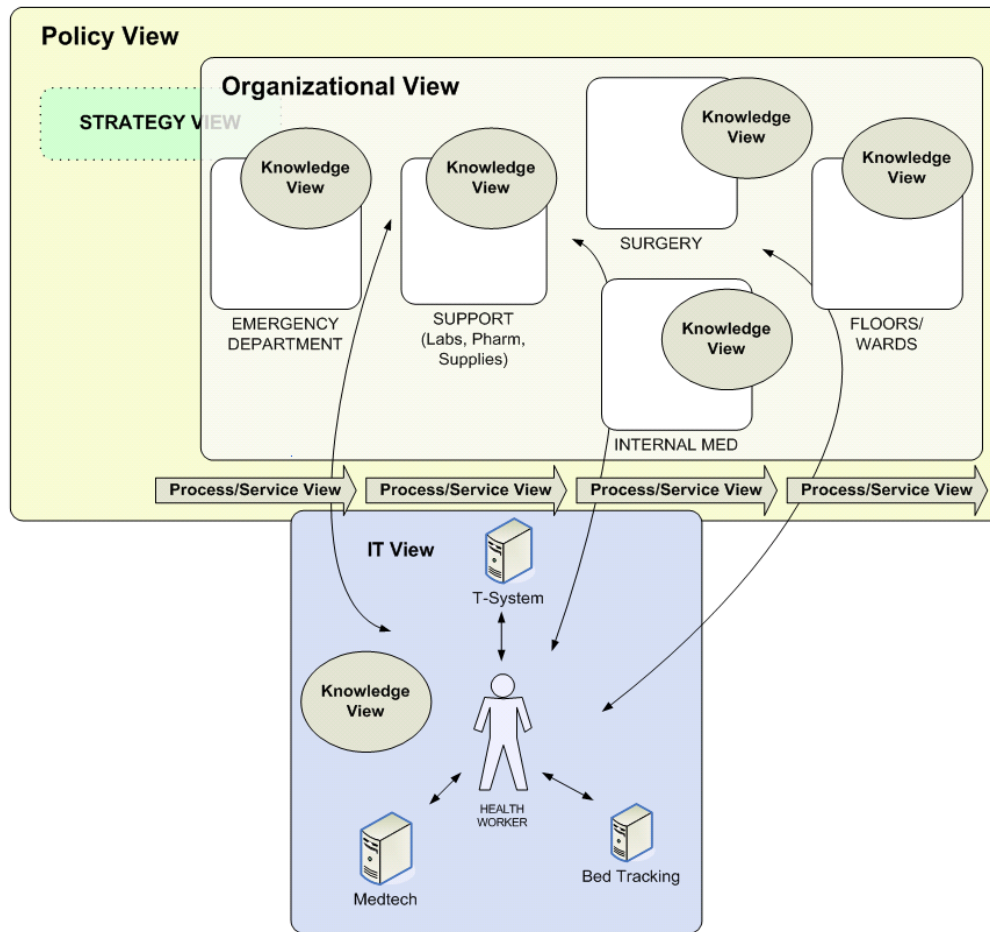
Policy View

Organizational View

STRATEGY VIEW

Knowledge View

Knowledge View

Knowledge View

Knowledge View

SURGERY

EMERGENCY DEPARTMENT

SUPPORT (Labs, Pharm, Supplies)

Knowledge View

FLOORS/ WARDS

INTERNAL MED

Process/Service View

Process/Service View

Process/Service View

Process/Service View

IT View

T-System

Knowledge View

HEALTH WORKER

Medtech

Bed Tracking